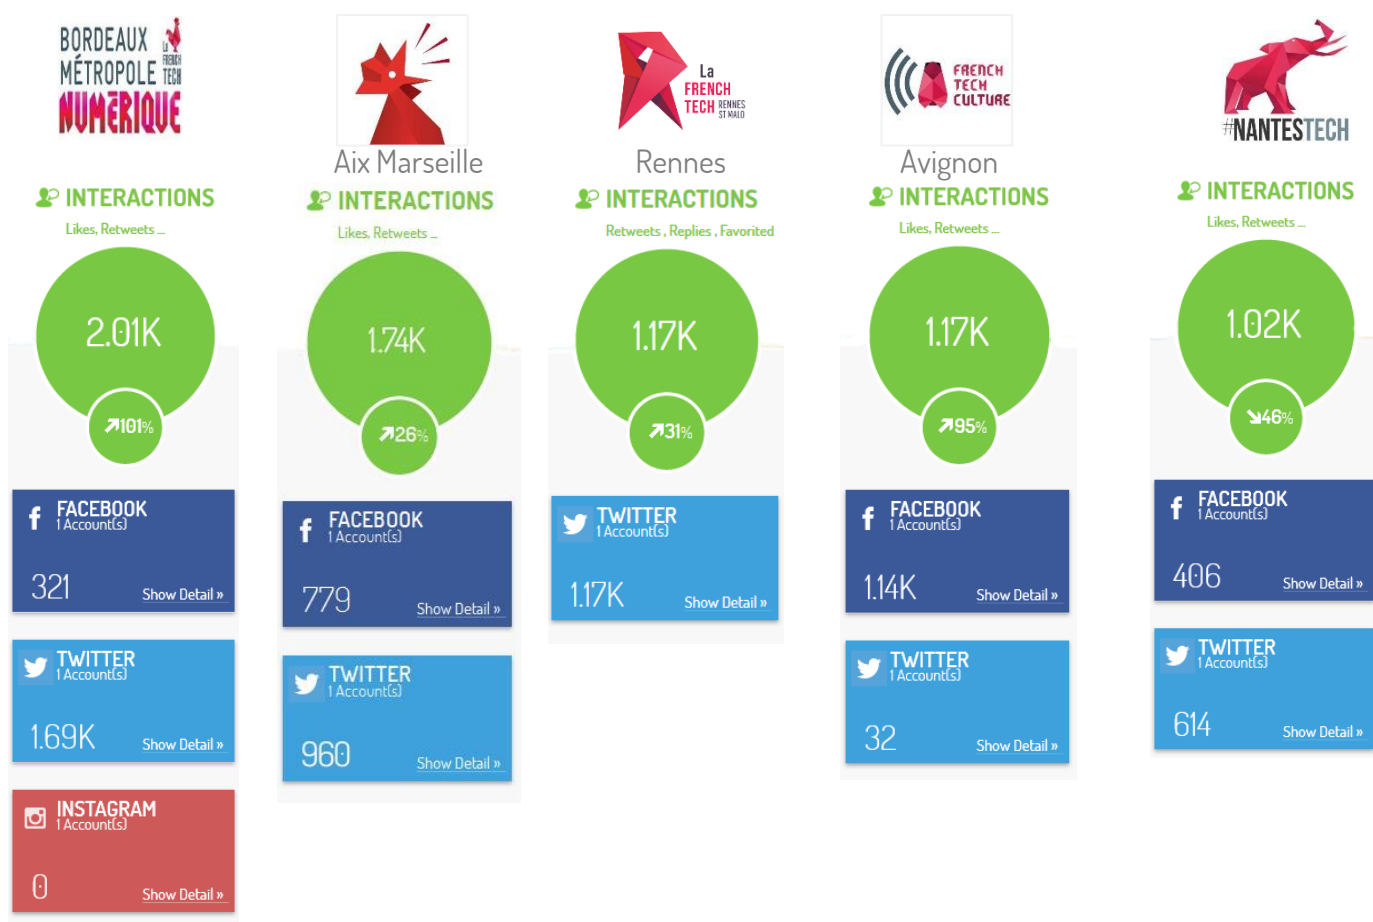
BORDEAUX MÉTROPOLE NUMERIQUE La FRENCH TECH

INTERACTIONS
Likes, Retweets ...

2.01K
↗101%

FACEBOOK
1 Account(s)
321 Show Detail »

TWITTER
1 Account(s)
1.69K Show Detail »

INSTAGRAM
1 Account(s)
0 Show Detail »

Aix Marseille

INTERACTIONS
Likes, Retweets ...

1.74K
↗26%

FACEBOOK
1 Account(s)
779 Show Detail »

TWITTER
1 Account(s)
960 Show Detail »

La FRENCH TECH RENNES ST MALO

Rennes

INTERACTIONS
Retweets , Replies , Favorited

1.17K
↗31%

TWITTER
1 Account(s)
1.17K Show Detail »

FRENCH TECH CULTURE

Avignon

INTERACTIONS
Likes, Retweets ...

1.17K
↗95%

FACEBOOK
1 Account(s)
1.14K Show Detail »

TWITTER
1 Account(s)
32 Show Detail »

#NANTESTECH

INTERACTIONS
Likes, Retweets ...

1.02K
↘46%

FACEBOOK
1 Account(s)
406 Show Detail »

TWITTER
1 Account(s)
614 Show Detail »